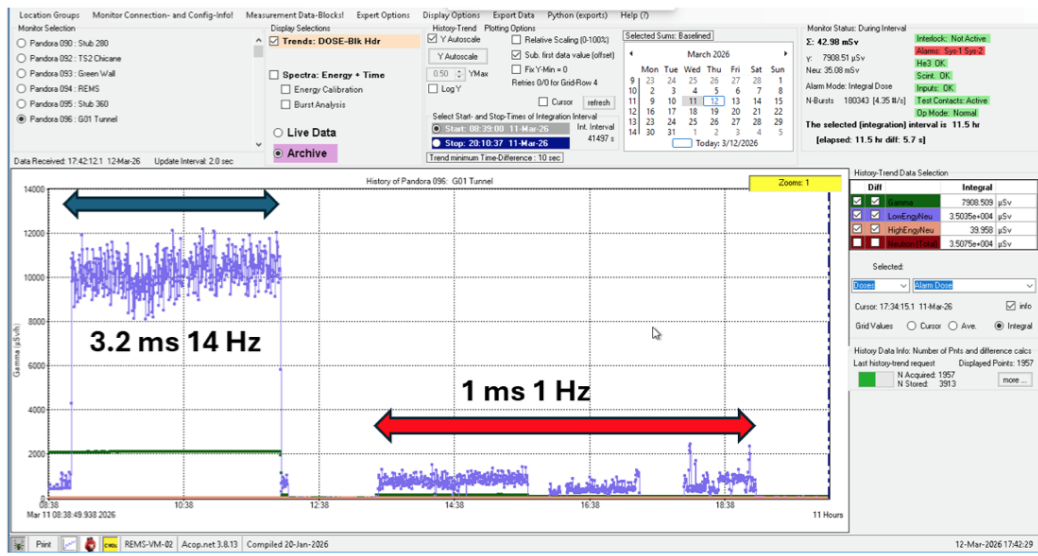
Location Groups   Monitor Connection- and Config-Info!   Measurement Data-Blocks!   Expert Options   Display Options   Export Data   Python (exports)   Help (?)

Monitor Selection
Pandora 090 : Stub 280
Pandora 092 : TS2 Chicane
Pandora 093 : Green Wall
Pandora 094 : REMS
Pandora 095 : Stub 360
Pandora 096 : G01 Tunnel

Data Received: 17:42:12.1 12-Mar-26   Update Interval: 2.0 sec

Display Selections
Trends: DOSE-Blk Hdr
Spectra: Energy + Time
Energy Calibration
Burst Analysis
Live Data
Archive

History-Trend   Plotting Options
Y Autoscale
Y Autoscale
0.50 YMax
Log Y
Relative Scaling (0-100%)
Sub. first data value (offset)
Fix Y-Min = 0
Retries 0/0 for Grid-Row 4
Cursor   refresh
Select Start- and Stop-Times of Integration Interval
Start: 08:39:00 11-Mar-26   Int. Interval
Stop: 20:10:37 11-Mar-26   41497 s
Trend minimum Time-Difference : 10 sec

Selected Sums: Baselined
March 2026
| | Mon | Tue | Wed | Thu | Fri | Sat | Sun |
|---|---|---|---|---|---|---|---|
| 9 | 23 | 24 | 25 | 26 | 27 | 28 | 1 |
| 10 | 2 | 3 | 4 | 5 | 6 | 7 | 8 |
| 11 | 9 | 10 | 11 | 12 | 13 | 14 | 15 |
| 12 | 16 | 17 | 18 | 19 | 20 | 21 | 22 |
| 13 | 23 | 24 | 25 | 26 | 27 | 28 | 29 |
| 14 | 30 | 31 | 1 | 2 | 3 | 4 | 5 |
Today: 3/12/2026

Monitor Status: During Interval
Σ: 42.98 mSv
γ: 7908.51 μSv
Neu: 35.08 mSv
Alarm Mode: Integral Dose
N-Bursts 180343 [4.35 /s]
The selected (integration) interval is 11.5 hr
[elapsed: 11.5 hr diff: 5.7 s]
Interlock: Not Active
Alarms: Sys-1 Sys-2
He3 OK
Scint. OK
Inputs: OK
Test Contacts: Active
Op Mode: Normal

History of Pandora 096: G01 Tunnel
Zooms: 1
14000
12000
10000
8000
6000
4000
2000
Gamma (μSv/h)
3.2 ms 14 Hz
1 ms 1 Hz
08:38   10:38   12:38   14:38   16:38   18:38
Mar 11 08:38:49.938 2026   11 Hours

History-Trend Data Selection
| Diff | | Integral | |
|---|---|---|---|
| | Gamma | 7908.509 | μSv |
| | LowEngyNeu | 3.5035e+004 | μSv |
| | HighEngyNeu | 39.958 | μSv |
| | Neutron (Total) | 3.5075e+004 | μSv |

Selected:
Doses   Alarm Dose
Cursor: 17:34:15.1 11-Mar-26   info
Grid Values   Cursor   Ave.   Integral

History Data Info: Number of Pnts and difference calcs
Last history-trend request   Displayed Points: 1957
N Acquired: 1957
N Stored: 3913
more ...

Print   REMS-VM-02   Acop.net 3.8.13   Compiled 20-Jan-2026   12-Mar-2026 17:42:29